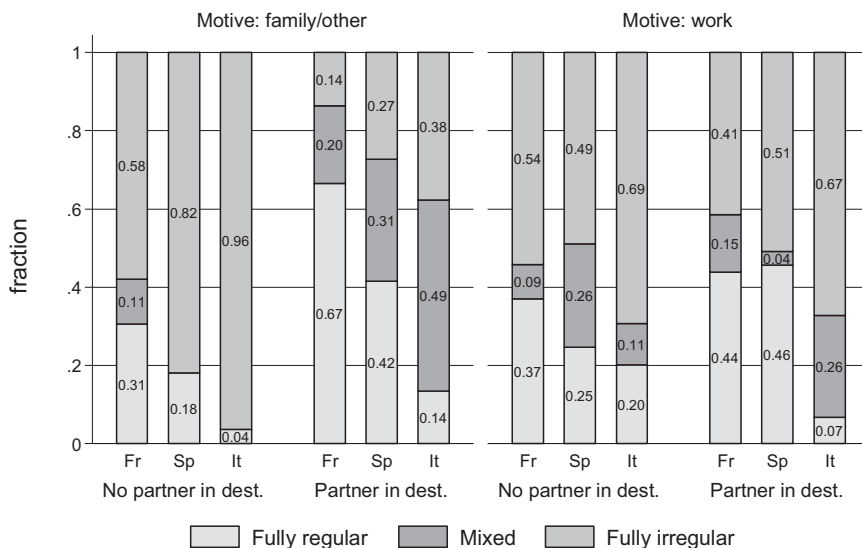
Motive: family/other

Motive: work

fraction

1
.8
.6
.4
.2
0

0.58
0.11
0.31

0.82
0.18

0.96
0.04

0.14
0.20
0.67

0.27
0.31
0.42

0.38
0.49
0.14

0.54
0.09
0.37

0.49
0.26
0.25

0.69
0.11
0.20

0.41
0.15
0.44

0.51
0.04
0.46

0.67
0.26
0.07

Fr Sp It
No partner in dest.

Fr Sp It
Partner in dest.

Fr Sp It
No partner in dest.

Fr Sp It
Partner in dest.

Fully regular
Mixed
Fully irregular